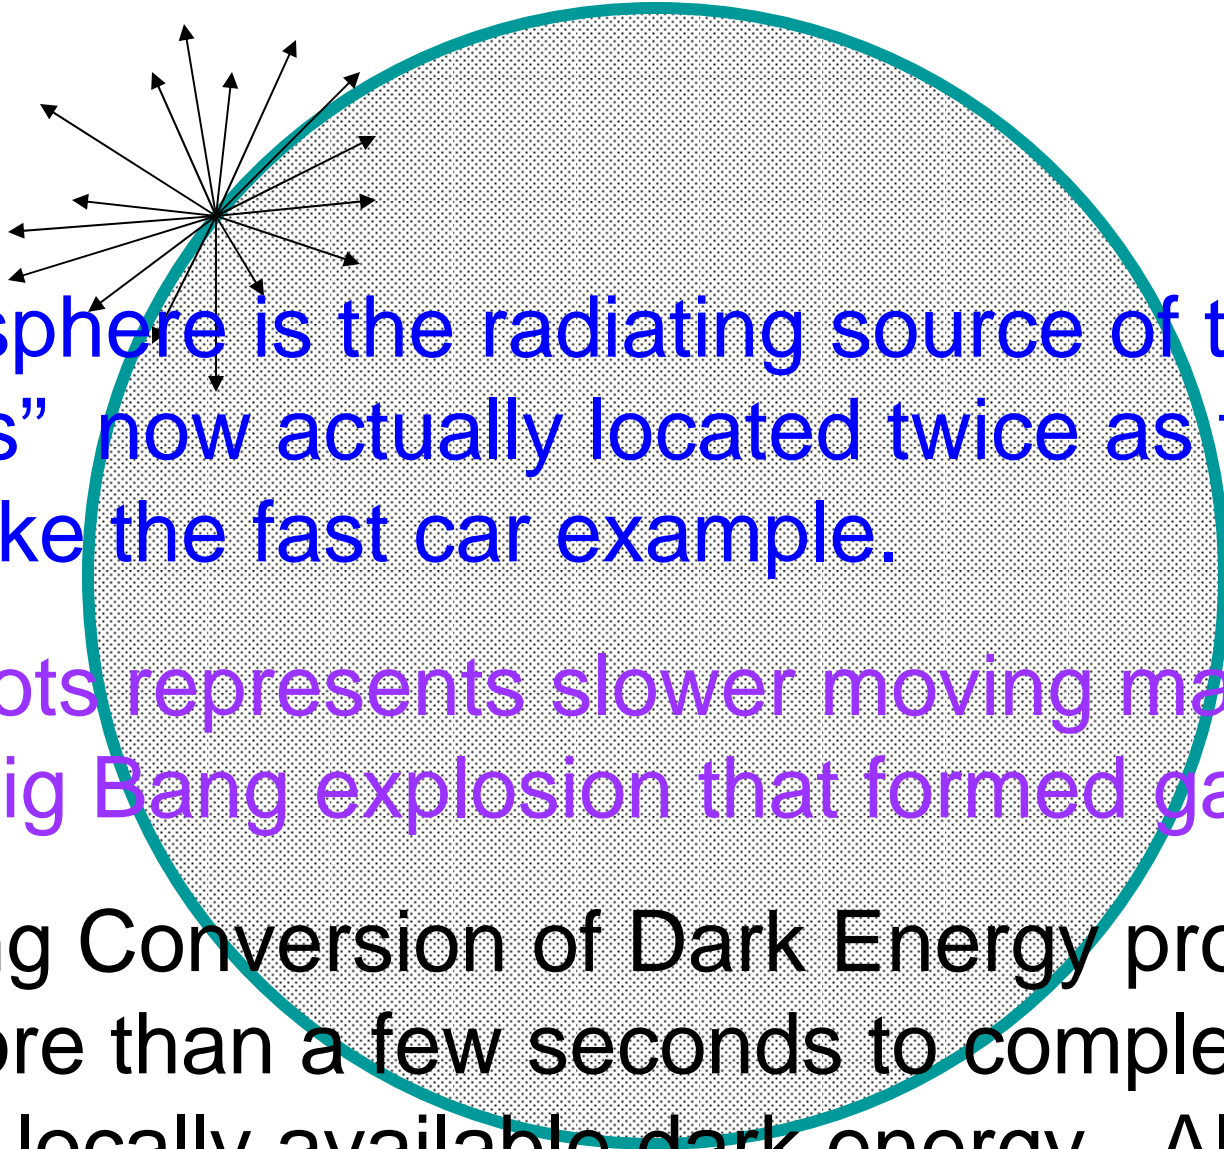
sphere is the radiating source of t
s" now actually located twice as f
ke the fast car example.

ots represents slower moving ma
ig Bang explosion that formed ga

g Conversion of Dark Energy pro
ore than a few seconds to comple
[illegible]